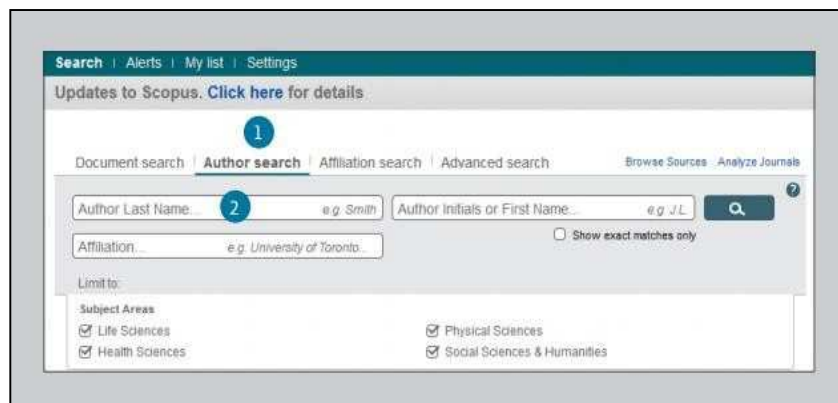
Search | Alerts | My list | Settings

Updates to Scopus. Click here for details

1

Document search | Author search | Affiliation search | Advanced search

Browse Sources Analyze Journals

?

Author Last Name... 2 e.g. Smith

Author Initials or First Name... e.g. J.L.

Show exact matches only

Affiliation... e.g. University of Toronto...

Limit to:

Subject Areas

Life Sciences

Physical Sciences

Health Sciences

Social Sciences & Humanities